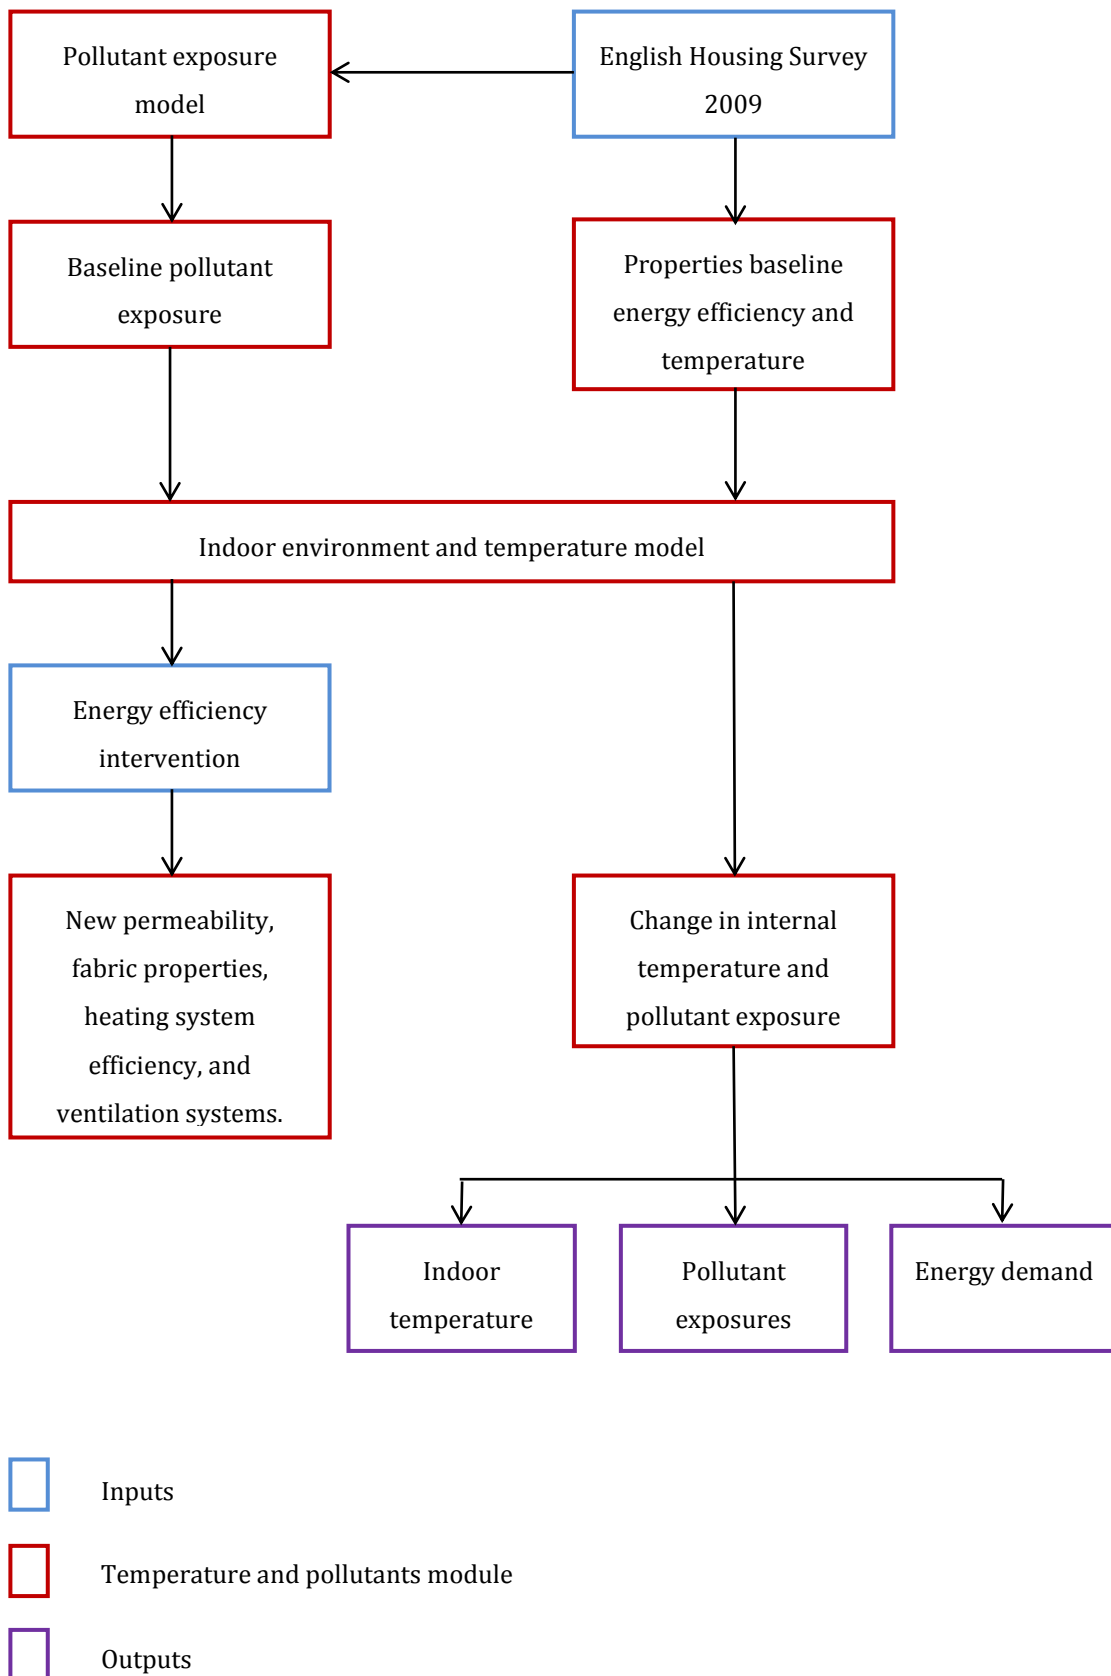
Pollutant exposure model

English Housing Survey 2009

Baseline pollutant exposure

Properties baseline energy efficiency and temperature

Indoor environment and temperature model

Energy efficiency intervention

New permeability, fabric properties, heating system efficiency, and ventilation systems.

Change in internal temperature and pollutant exposure

Indoor temperature

Pollutant exposures

Energy demand

Inputs

Temperature and pollutants module

Outputs